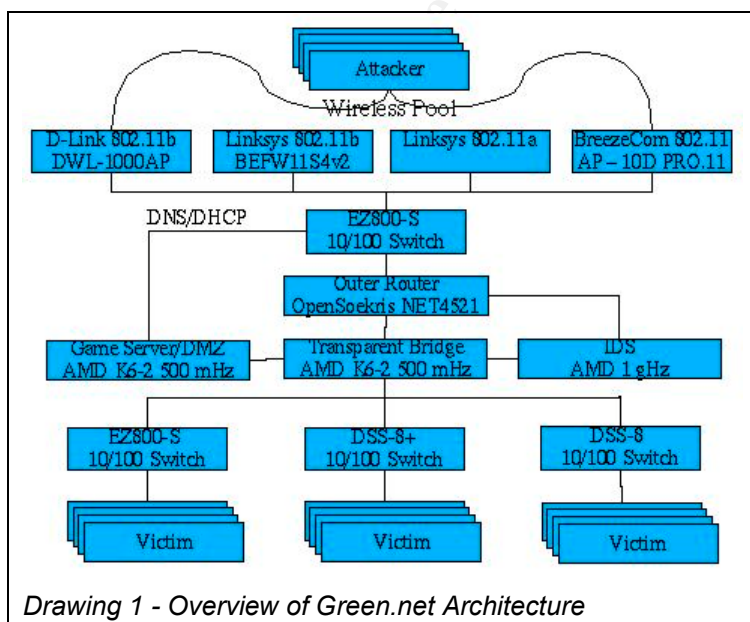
Attacker

Wireless Pool

D-Link 802.11b DWL-1000AP

Linksys 802.11b BEFW11S4v2

Linksys 802.11a

BreezeCom 802.11 AP – 10D PRO.11

DNS/DHCP

EZ800-S 10/100 Switch

Outer Router OpenSoekris NET4521

Game Server/DMZ AMD K6-2 500 mHz

Transparent Bridge AMD K6-2 500 mHz

IDS AMD 1 gHz

EZ800-S 10/100 Switch

DSS-8+ 10/100 Switch

DSS-8 10/100 Switch

Victim

Victim

Victim

*Drawing 1 - Overview of Green.net Architecture*